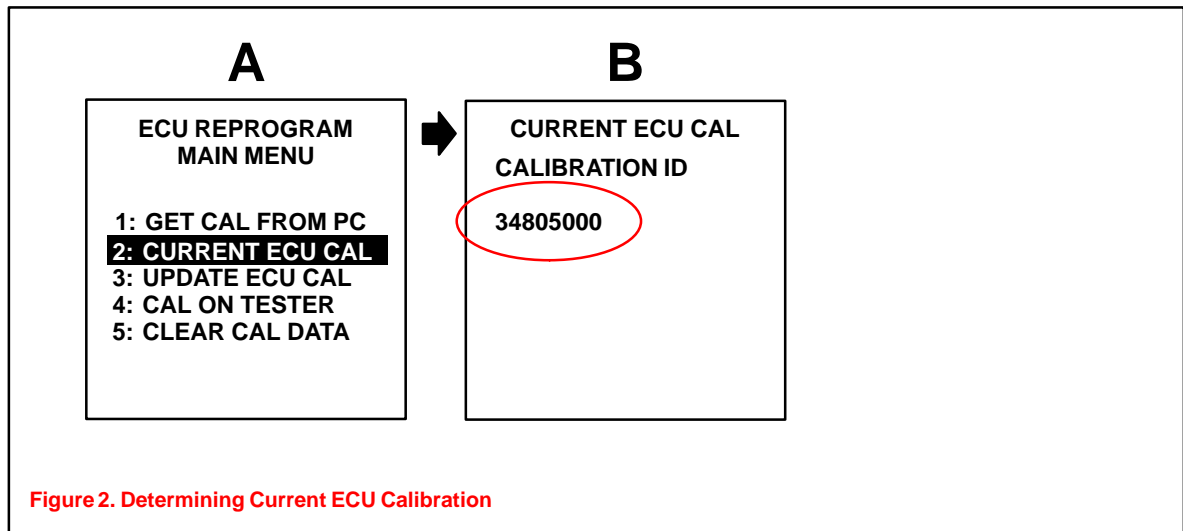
A

ECU REPROGRAM
MAIN MENU

1: GET CAL FROM PC
2: CURRENT ECU CAL
3: UPDATE ECU CAL
4: CAL ON TESTER
5: CLEAR CAL DATA

B

CURRENT ECU CAL

CALIBRATION ID

34805000

Figure 2. Determining Current ECU Calibration